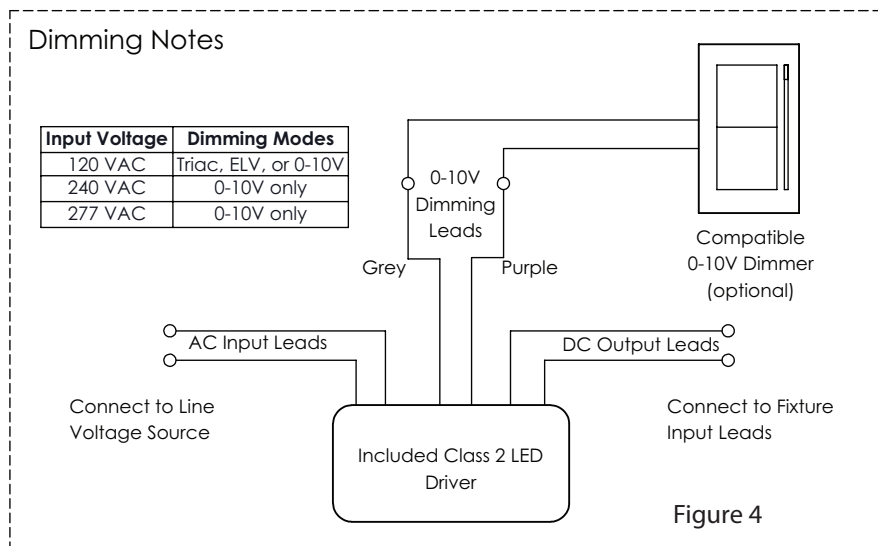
Dimming Notes

| Input Voltage | Dimming Modes |
|---|---|
| 120 VAC | Triac, ELV, or 0-10V |
| 240 VAC | 0-10V only |
| 277 VAC | 0-10V only |

0-10V Dimming Leads

Grey

Purple

Compatible 0-10V Dimmer (optional)

AC Input Leads

DC Output Leads

Connect to Line Voltage Source

Included Class 2 LED Driver

Connect to Fixture Input Leads

Figure 4